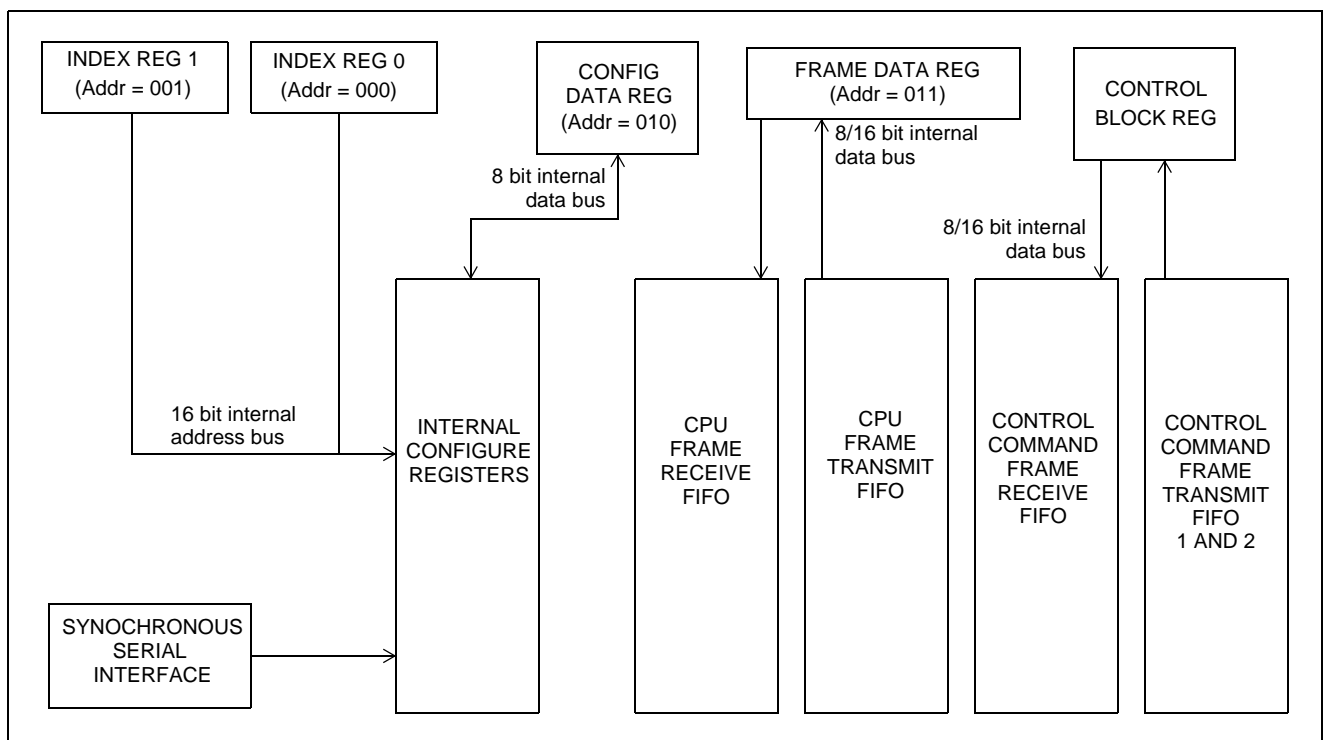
INDEX REG 1
(Addr = 001)

INDEX REG 0
(Addr = 000)

CONFIG
DATA REG
(Addr = 010)

FRAME DATA REG
(Addr = 011)

CONTROL
BLOCK REG

8 bit internal
data bus

8/16 bit internal
data bus

8/16 bit internal
data bus

16 bit internal
address bus

INTERNAL
CONFIGURE
REGISTERS

CPU
FRAME
RECEIVE
FIFO

CPU
FRAME
TRANSMIT
FIFO

CONTROL
COMMAND
FRAME
RECEIVE
FIFO

CONTROL
COMMAND
FRAME
TRANSMIT
FIFO
1 AND 2

SYNOCHRONOUS
SERIAL
INTERFACE